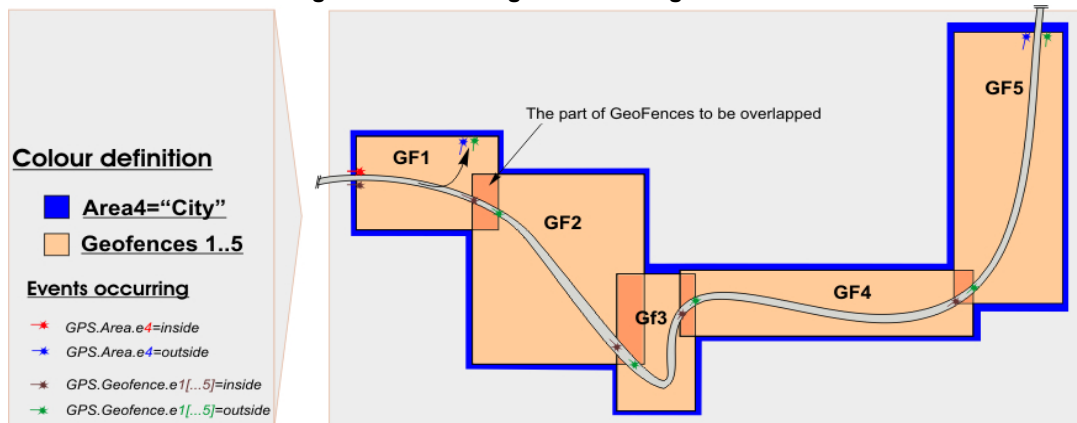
Colour definition

Area4="City"

Geofences 1..5

Events occurring

GPS.Area.e4=inside

GPS.Area.e4=outside

GPS.Geofence.e1[...5]=inside

GPS.Geofence.e1[...5]=outside

The part of GeoFences to be overlapped

GF1

GF2

Gf3

GF4

GF5